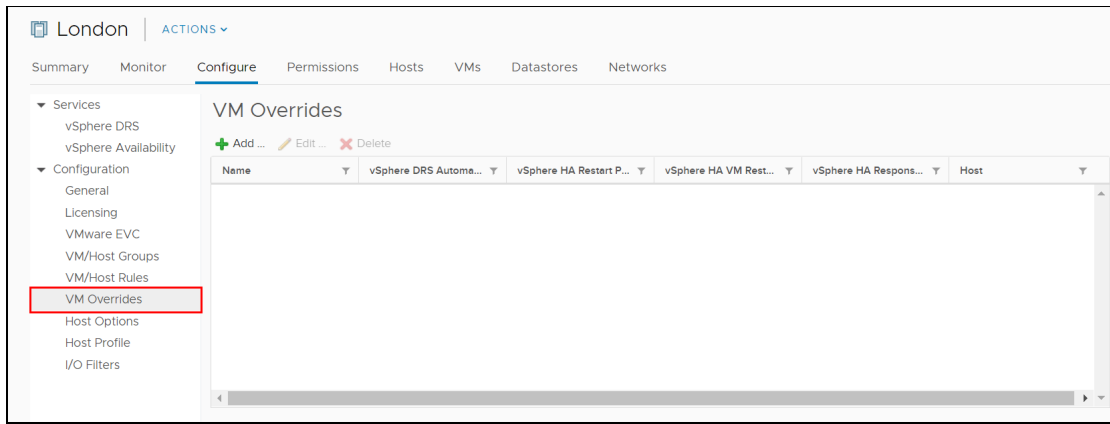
London | ACTIONS

Summary Monitor Configure Permissions Hosts VMs Datastores Networks

Services
vSphere DRS
vSphere Availability
Configuration
General
Licensing
VMware EVC
VM/Host Groups
VM/Host Rules
VM Overrides
Host Options
Host Profile
I/O Filters

VM Overrides

Add ... Edit ... Delete

| Name | vSphere DRS Automa... | vSphere HA Restart P... | vSphere HA VM Rest... | vSphere HA Respons... | Host |
|---|---|---|---|---|---|